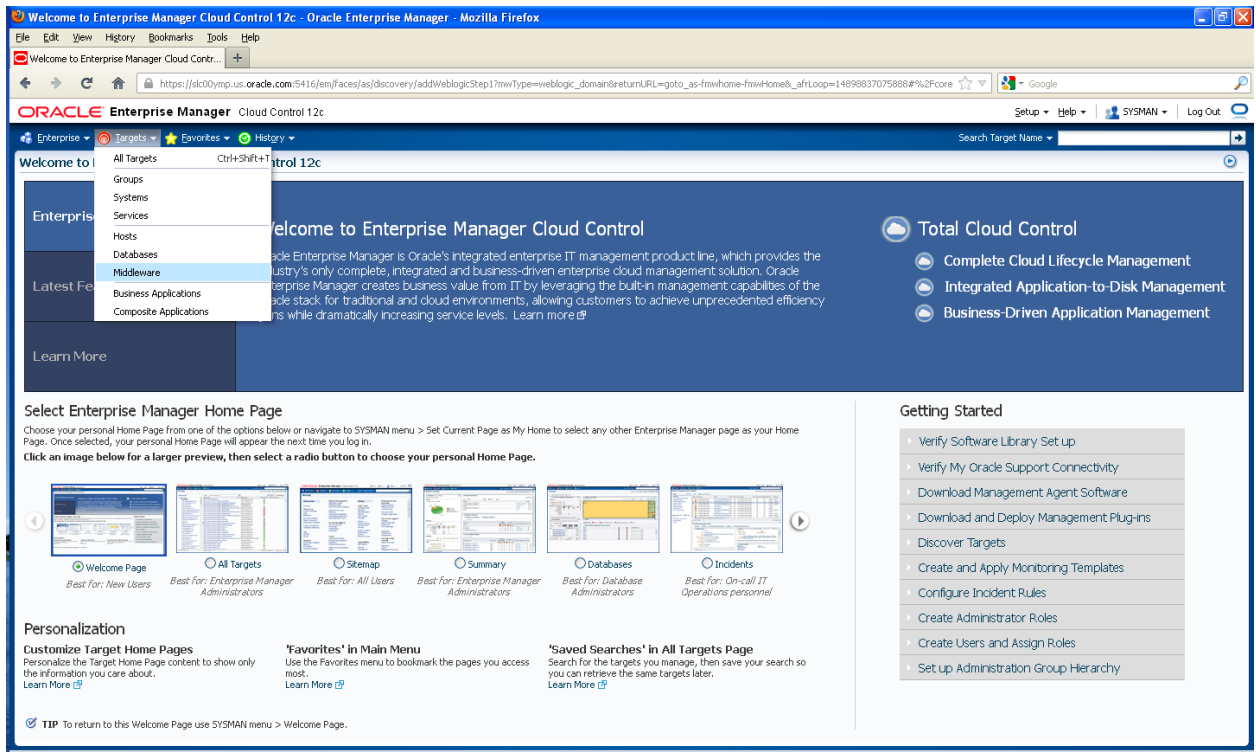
Welcome to Enterprise Manager Cloud Control 12c - Oracle Enterprise Manager - Mozilla Firefox

File Edit View History Bookmarks Tools Help

Welcome to Enterprise Manager Cloud Contr... +

https://slc00ymp.us.oracle.com:5416/em/faces/as/discovery/addWeblogicStep1?mwType=weblogic_domain&returnURL=goto_as-fmwhome-fmwHome&_afrLoop=14898837075888#%2Fcore

Google

ORACLE Enterprise Manager Cloud Control 12c

Setup Help SYSMAN Log Out

Enterprise Targets Favorites History

Search Target Name

Welcome to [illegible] ntrol 12c

All Targets Ctrl+Shift+T
Groups
Systems
Services
Hosts
Databases
Middleware
Business Applications
Composite Applications

Enterpris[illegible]

Latest Fe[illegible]

Learn More

Welcome to Enterprise Manager Cloud Control

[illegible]acle Enterprise Manager is Oracle's integrated enterprise IT management product line, which provides the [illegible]ustry's only complete, integrated and business-driven enterprise cloud management solution. Oracle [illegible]terprise Manager creates business value from IT by leveraging the built-in management capabilities of the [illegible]acle stack for traditional and cloud environments, allowing customers to achieve unprecedented efficiency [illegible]ns while dramatically increasing service levels. Learn more

Total Cloud Control

Complete Cloud Lifecycle Management

Integrated Application-to-Disk Management

Business-Driven Application Management

Select Enterprise Manager Home Page

Choose your personal Home Page from one of the options below or navigate to SYSMAN menu > Set Current Page as My Home to select any other Enterprise Manager page as your Home Page. Once selected, your personal Home Page will appear the next time you log in.

Click an image below for a larger preview, then select a radio button to choose your personal Home Page.

Welcome Page
Best for: New Users

All Targets
Best for: Enterprise Manager Administrators

Sitemap
Best for: All Users

Summary
Best for: Enterprise Manager Administrators

Databases
Best for: Database Administrators

Incidents
Best for: On-call IT Operations personnel

Personalization

Customize Target Home Pages
Personalize the Target Home Page content to show only the information you care about.
Learn More

'Favorites' in Main Menu
Use the Favorites menu to bookmark the pages you access most.
Learn More

'Saved Searches' in All Targets Page
Search for the targets you manage, then save your search so you can retrieve the same targets later.
Learn More

TIP To return to this Welcome Page use SYSMAN menu > Welcome Page.

Getting Started

Verify Software Library Set up
Verify My Oracle Support Connectivity
Download Management Agent Software
Download and Deploy Management Plug-ins
Discover Targets
Create and Apply Monitoring Templates
Configure Incident Rules
Create Administrator Roles
Create Users and Assign Roles
Set up Administration Group Hierarchy